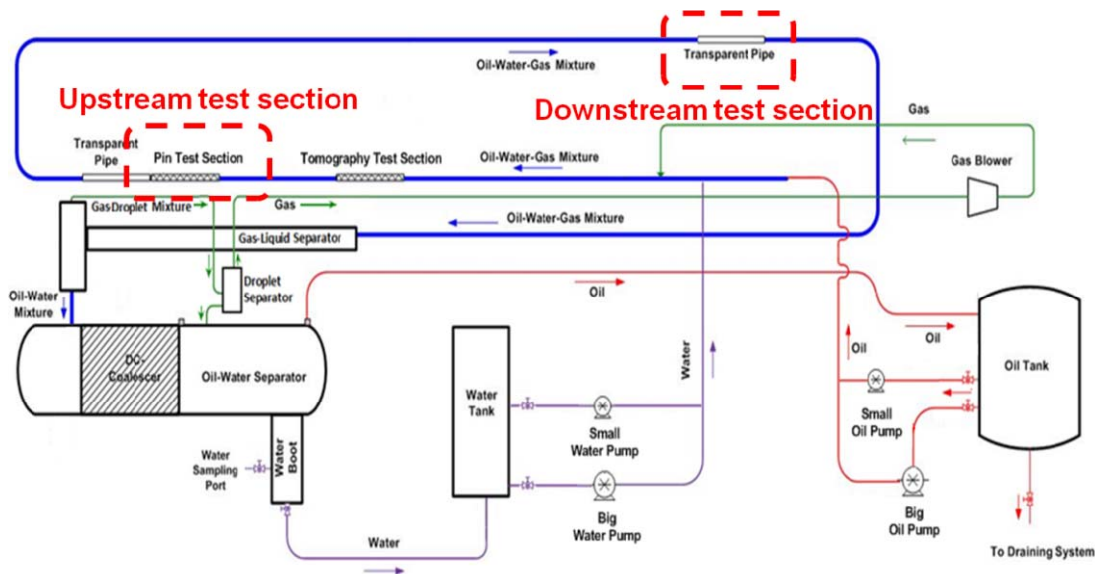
Transparent Pipe

Oil-Water-Gas Mixture

Upstream test section

Downstream test section

Gas

Transparent Pipe

Pin Test Section

Tomography Test Section

Oil-Water-Gas Mixture

Gas Blower

GasDroplet Mixture

Gas

Oil-Water-Gas Mixture

Gas-Liquid Separator

Droplet Separator

Oil

Oil-Water Mixture

DC-Coalescer

Oil-Water Separator

Water Tank

Water

Oil

Oil

Oil Tank

Small Oil Pump

Small Water Pump

Water Sampling Port

Water Boot

Big Water Pump

Big Oil Pump

Water

To Draining System